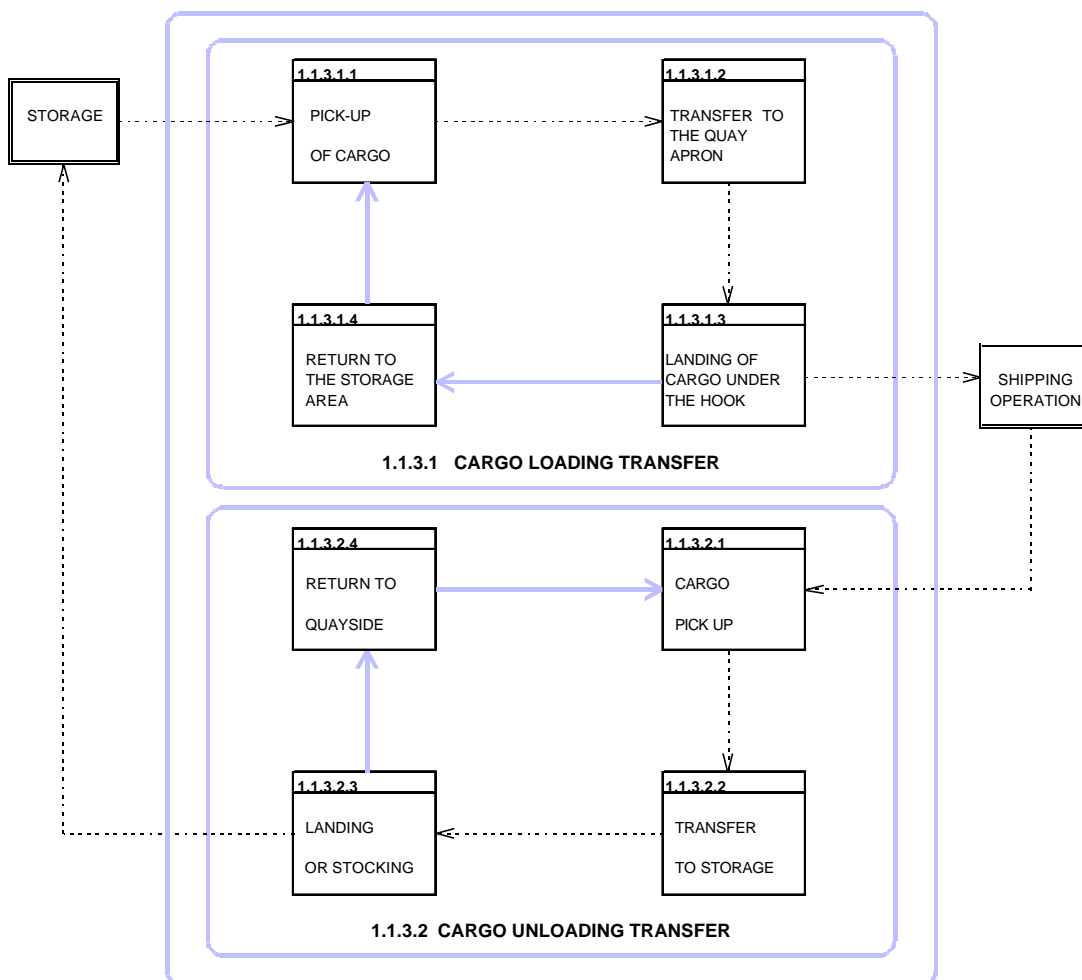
STORAGE

1.1.3.1.1
PICK-UP
OF CARGO

1.1.3.1.2
TRANSFER TO THE QUAY APRON

1.1.3.1.4
RETURN TO THE STORAGE AREA

1.1.3.1.3
LANDING OF CARGO UNDER THE HOOK

SHIPPING OPERATION

1.1.3.1 CARGO LOADING TRANSFER

1.1.3.2.4
RETURN TO
QUAYSIDE

1.1.3.2.1
CARGO
PICK UP

1.1.3.2.3
LANDING
OR STOCKING

1.1.3.2.2
TRANSFER
TO STORAGE

1.1.3.2 CARGO UNLOADING TRANSFER